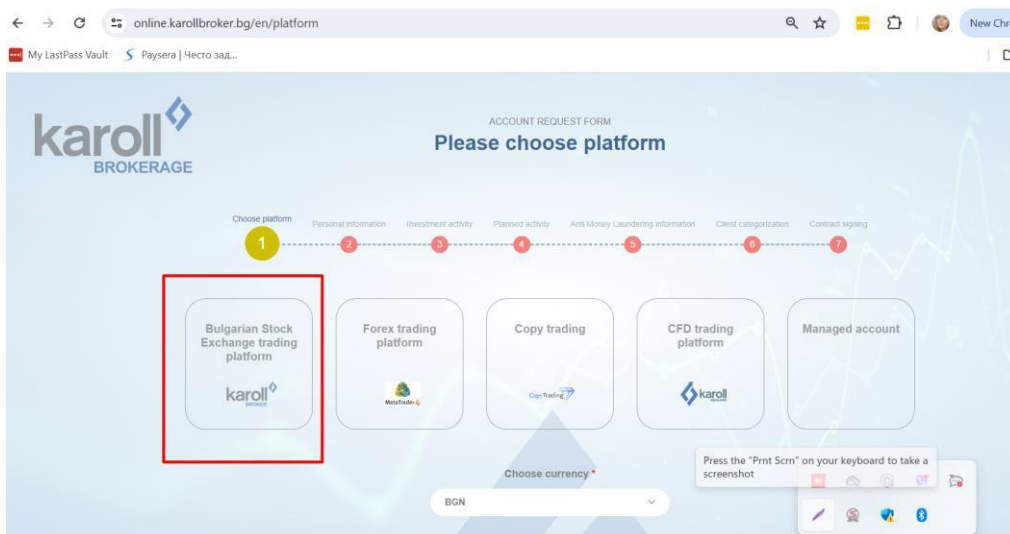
online.karollbroker.bg/en/platform

New Chr

My LastPass Vault Paysera | Често зад...

karoll BROKERAGE

ACCOUNT REQUEST FORM

Please choose platform

Choose platform 1
Personal information 2
Investment activity 3
Planned activity 4
Anti Money Laundering information 5
Client categorization 6
Contract signing 7

Bulgarian Stock Exchange trading platform
karoll BROKER

Forex trading platform
MetaTrader 4

Copy trading
CopyTrading

CFD trading platform
karoll

Managed account

Choose currency *

BGN

Press the "Prnt Scrn" on your keyboard to take a screenshot